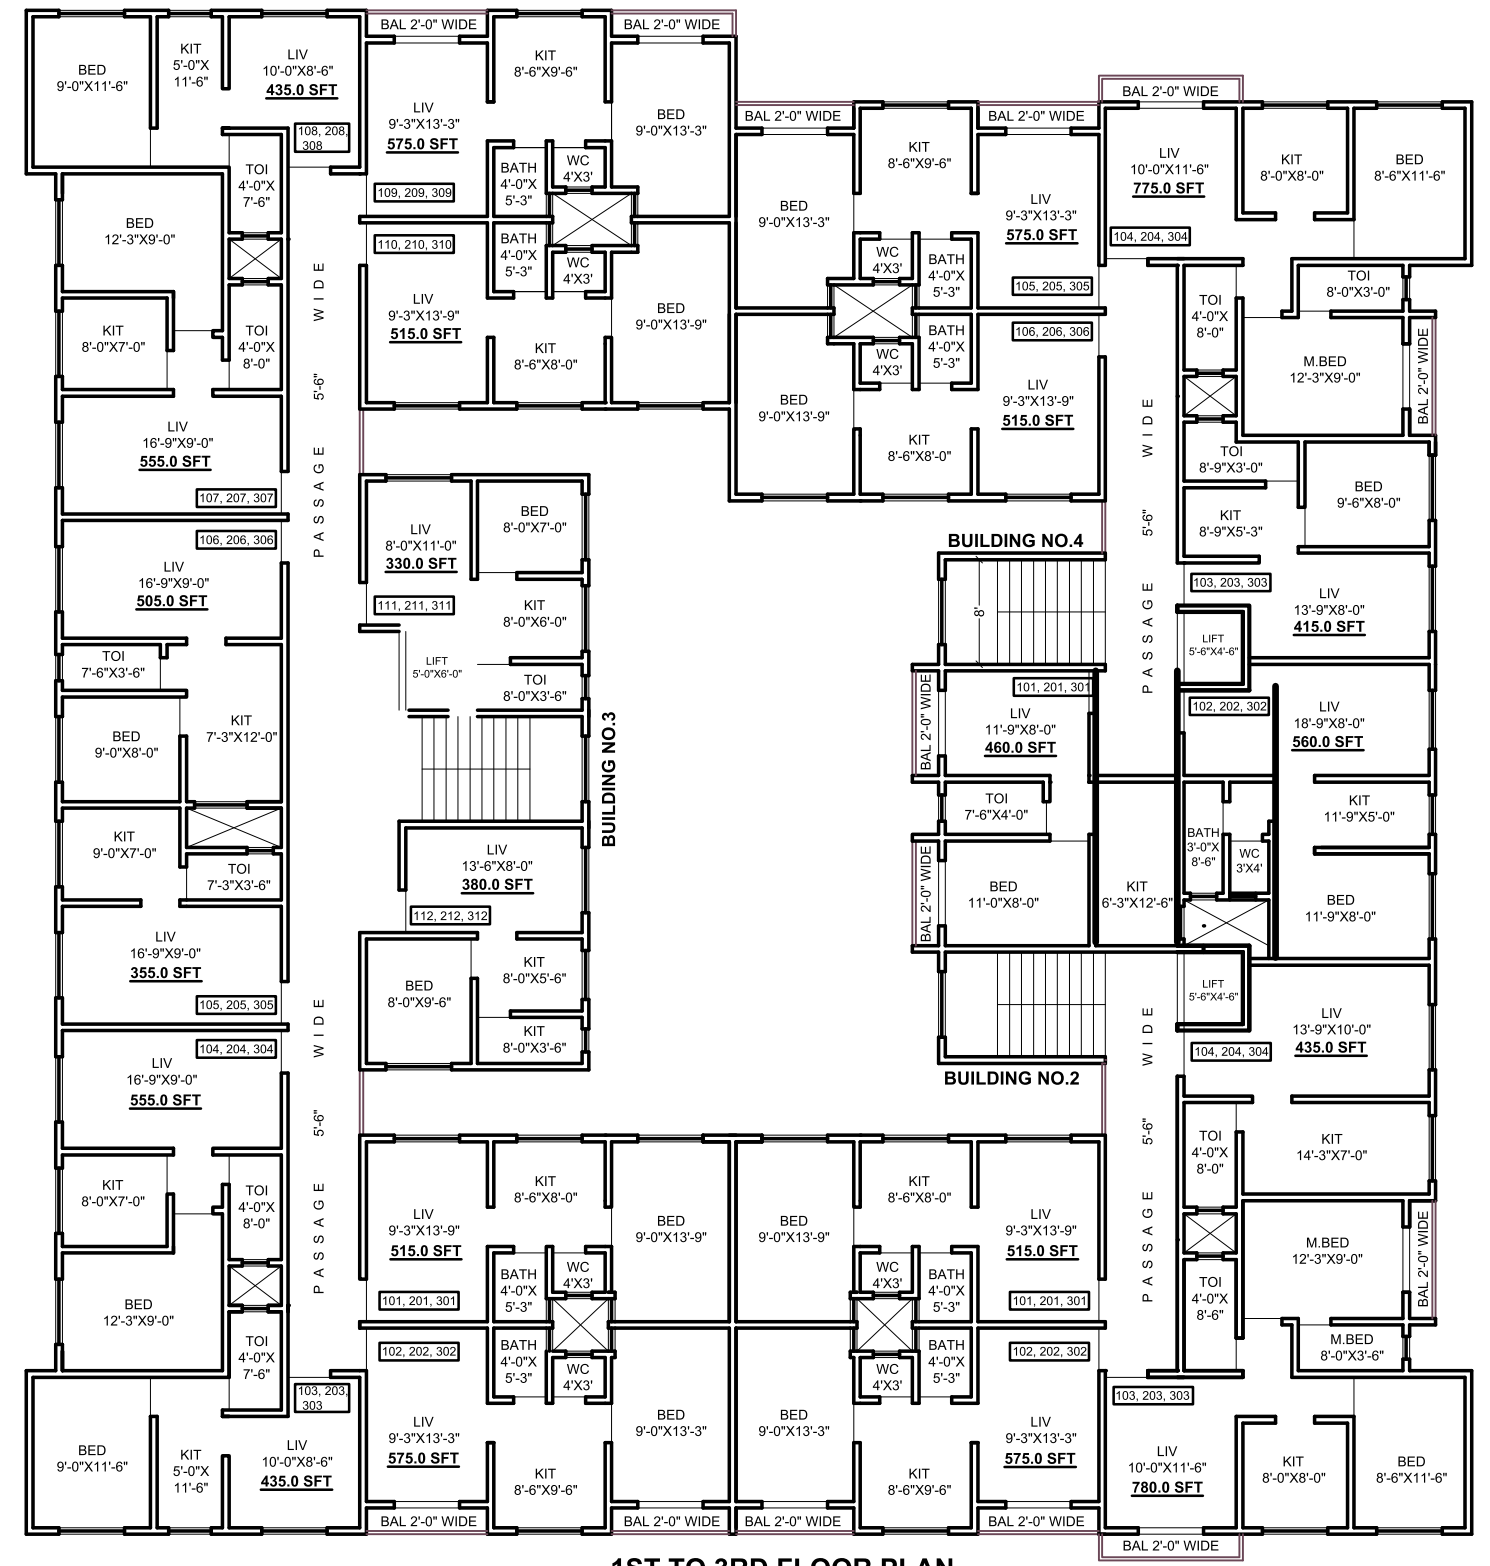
BAL 2'-0" WIDE
BAL 2'-0" WIDE
BAL 2'-0" WIDE
BAL 2'-0" WIDE
BAL 2'-0" WIDE

BED
9'-0"X11'-6"
KIT
5'-0"X
11'-6"
LIV
10'-0"X8'-6"
435.0 SFT
108, 208, 308

LIV
9'-3"X13'-3"
575.0 SFT
109, 209, 309
KIT
8'-6"X9'-6"
BED
9'-0"X13'-3"
BATH
4'-0"X
5'-3"
WC
4'X3'
110, 210, 310
BATH
4'-0"X
5'-3"
WC
4'X3'
LIV
9'-3"X13'-9"
515.0 SFT
BED
9'-0"X13'-9"
KIT
8'-6"X8'-0"

BED
9'-0"X13'-3"
KIT
8'-6"X9'-6"
LIV
9'-3"X13'-3"
575.0 SFT
WC
4'X3'
BATH
4'-0"X
5'-3"
105, 205, 305
BATH
4'-0"X
5'-3"
WC
4'X3'
106, 206, 306
BED
9'-0"X13'-9"
LIV
9'-3"X13'-9"
515.0 SFT
KIT
8'-6"X8'-0"

LIV
10'-0"X11'-6"
775.0 SFT
104, 204, 304
KIT
8'-0"X8'-0"
BED
8'-6"X11'-6"
TOI
8'-0"X3'-0"
TOI
4'-0"X
8'-0"
M.BED
12'-3"X9'-0"
BAL 2'-0" WIDE
TOI
8'-9"X3'-0"
BED
9'-6"X8'-0"
KIT
8'-9"X5'-3"
103, 203, 303
LIV
13'-9"X8'-0"
415.0 SFT
LIFT
5'-6"X4'-6"
102, 202, 302
LIV
18'-9"X8'-0"
560.0 SFT
KIT
11'-9"X5'-0"
BATH
3'-0"X
8'-6"
WC
3'X4'
BED
11'-9"X8'-0"
LIFT
5'-6"X4'-6"
LIV
13'-9"X10'-0"
435.0 SFT
104, 204, 304
TOI
4'-0"X
8'-0"
KIT
14'-3"X7'-0"
M.BED
12'-3"X9'-0"
BAL 2'-0" WIDE
TOI
4'-0"X
8'-6"
M.BED
8'-0"X3'-6"
103, 203, 303
LIV
10'-0"X11'-6"
780.0 SFT
KIT
8'-0"X8'-0"
BED
8'-6"X11'-6"

PASSAGE 5'-6" WIDE
PASSAGE 5'-6" WIDE
PASSAGE 5'-6" WIDE
PASSAGE 5'-6" WIDE

BED
12'-3"X9'-0"
TOI
4'-0"X
7'-6"
KIT
8'-0"X7'-0"
TOI
4'-0"X
8'-0"
LIV
16'-9"X9'-0"
555.0 SFT
107, 207, 307
106, 206, 306
LIV
16'-9"X9'-0"
505.0 SFT
TOI
7'-6"X3'-6"
BED
9'-0"X8'-0"
KIT
7'-3"X12'-0"
KIT
9'-0"X7'-0"
TOI
7'-3"X3'-6"
LIV
16'-9"X9'-0"
355.0 SFT
105, 205, 305
104, 204, 304
LIV
16'-9"X9'-0"
555.0 SFT
KIT
8'-0"X7'-0"
TOI
4'-0"X
8'-0"
BED
12'-3"X9'-0"
TOI
4'-0"X
7'-6"
103, 203, 303
BED
9'-0"X11'-6"
KIT
5'-0"X
11'-6"
LIV
10'-0"X8'-6"
435.0 SFT

LIV
8'-0"X11'-0"
330.0 SFT
BED
8'-0"X7'-0"
111, 211, 311
KIT
8'-0"X6'-0"
LIFT
5'-0"X6'-0"
TOI
8'-0"X3'-6"
BUILDING NO.3
LIV
13'-6"X8'-0"
380.0 SFT
112, 212, 312
BED
8'-0"X9'-6"
KIT
8'-0"X5'-6"
KIT
8'-0"X3'-6"

BUILDING NO.4
8'
BAL 2'-0" WIDE
101, 201, 301
LIV
11'-9"X8'-0"
460.0 SFT
TOI
7'-6"X4'-0"
BAL 2'-0" WIDE
BED
11'-0"X8'-0"
KIT
6'-3"X12'-6"
BUILDING NO.2

KIT
8'-6"X8'-0"
LIV
9'-3"X13'-9"
515.0 SFT
BED
9'-0"X13'-9"
BATH
4'-0"X
5'-3"
WC
4'X3'
101, 201, 301
102, 202, 302
BATH
4'-0"X
5'-3"
WC
4'X3'
LIV
9'-3"X13'-3"
575.0 SFT
BED
9'-0"X13'-3"
KIT
8'-6"X9'-6"

BED
9'-0"X13'-9"
KIT
8'-6"X8'-0"
LIV
9'-3"X13'-9"
515.0 SFT
WC
4'X3'
BATH
4'-0"X
5'-3"
101, 201, 301
102, 202, 302
BATH
4'-0"X
5'-3"
WC
4'X3'
BED
9'-0"X13'-3"
LIV
9'-3"X13'-3"
575.0 SFT
KIT
8'-6"X9'-6"

BAL 2'-0" WIDE
BAL 2'-0" WIDE
BAL 2'-0" WIDE
BAL 2'-0" WIDE
BAL 2'-0" WIDE

1ST TO 3RD FLOOR PLAN